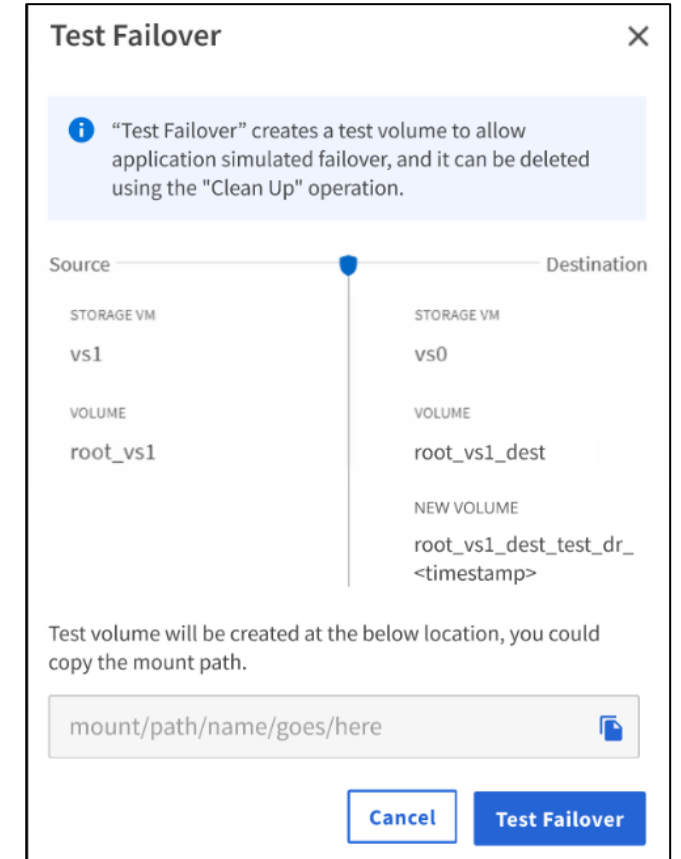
Test Failover

“Test Failover” creates a test volume to allow application simulated failover, and it can be deleted using the "Clean Up" operation.

Source

Destination

STORAGE VM

vs1

VOLUME

root_vs1

STORAGE VM

vs0

VOLUME

root_vs1_dest

NEW VOLUME

root_vs1_dest_test_dr_<timestamp>

Test volume will be created at the below location, you could copy the mount path.

mount/path/name/goes/here

Cancel

Test Failover